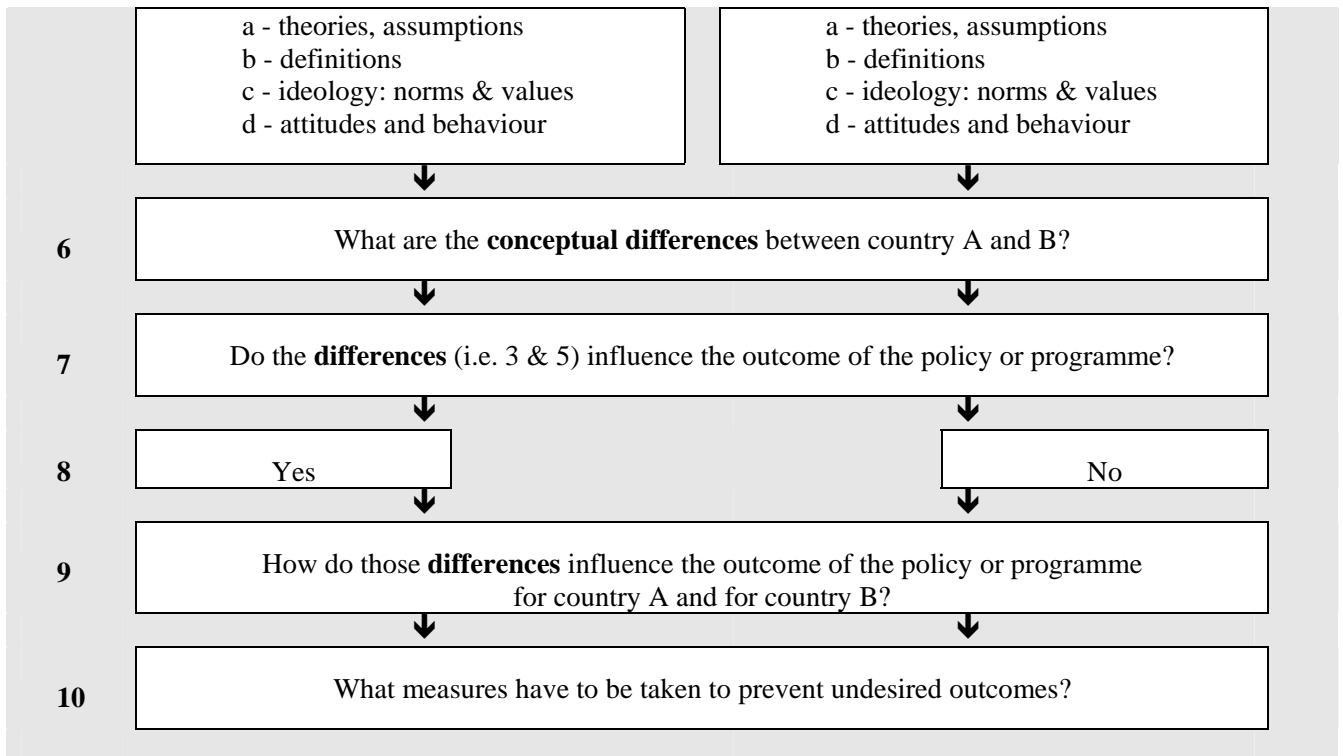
a - theories, assumptions
b - definitions
c - ideology: norms & values
d - attitudes and behaviour

a - theories, assumptions
b - definitions
c - ideology: norms & values
d - attitudes and behaviour

6 What are the **conceptual differences** between country A and B?

7 Do the **differences** (i.e. 3 & 5) influence the outcome of the policy or programme?

8 Yes No

9 How do those **differences** influence the outcome of the policy or programme for country A and for country B?

10 What measures have to be taken to prevent undesired outcomes?